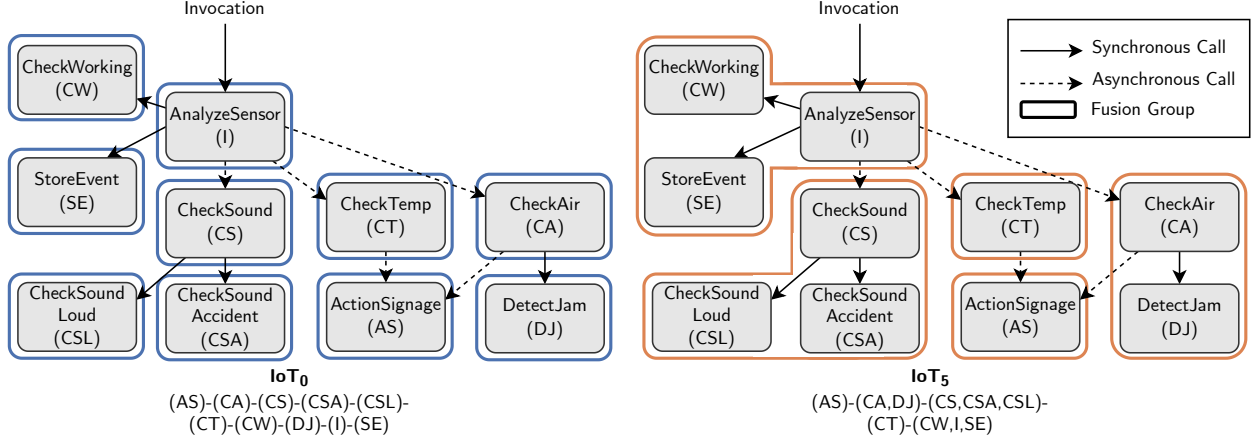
Invocation

CheckWorking (CW)

AnalyzeSensor (I)

StoreEvent (SE)

CheckSound (CS)

CheckTemp (CT)

CheckAir (CA)

CheckSound Loud (CSL)

CheckSound Accident (CSA)

ActionSignage (AS)

DetectJam (DJ)

$\mathbf{IoT_0}$

(AS)-(CA)-(CS)-(CSA)-(CSL)-(CT)-(CW)-(DJ)-(I)-(SE)

Invocation

CheckWorking (CW)

AnalyzeSensor (I)

StoreEvent (SE)

CheckSound (CS)

CheckTemp (CT)

CheckAir (CA)

CheckSound Loud (CSL)

CheckSound Accident (CSA)

ActionSignage (AS)

DetectJam (DJ)

$\mathbf{IoT_5}$

(AS)-(CA,DJ)-(CS,CSA,CSL)-(CT)-(CW,I,SE)

Synchronous Call

Asynchronous Call

Fusion Group